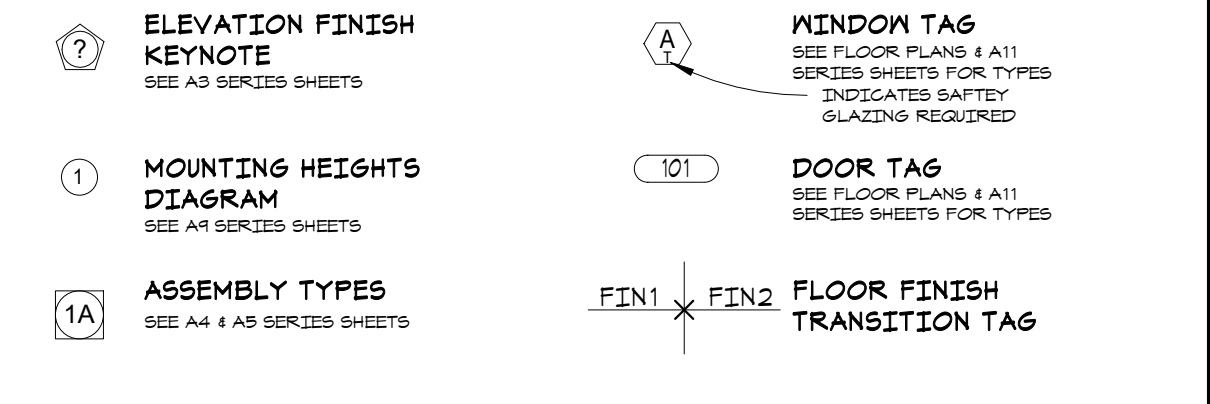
?

ELEVATION FINISH KEYNOTE
SEE A3 SERIES SHEETS

A
T

WINDOW TAG
SEE FLOOR PLANS & A11 SERIES SHEETS FOR TYPES
INDICATES SAFTEY GLAZING REQUIRED

1

MOUNTING HEIGHTS DIAGRAM
SEE A9 SERIES SHEETS

101

DOOR TAG
SEE FLOOR PLANS & A11 SERIES SHEETS FOR TYPES

1A

ASSEMBLY TYPES
SEE A4 & A5 SERIES SHEETS

FIN1 FIN2

FLOOR FINISH TRANSITION TAG